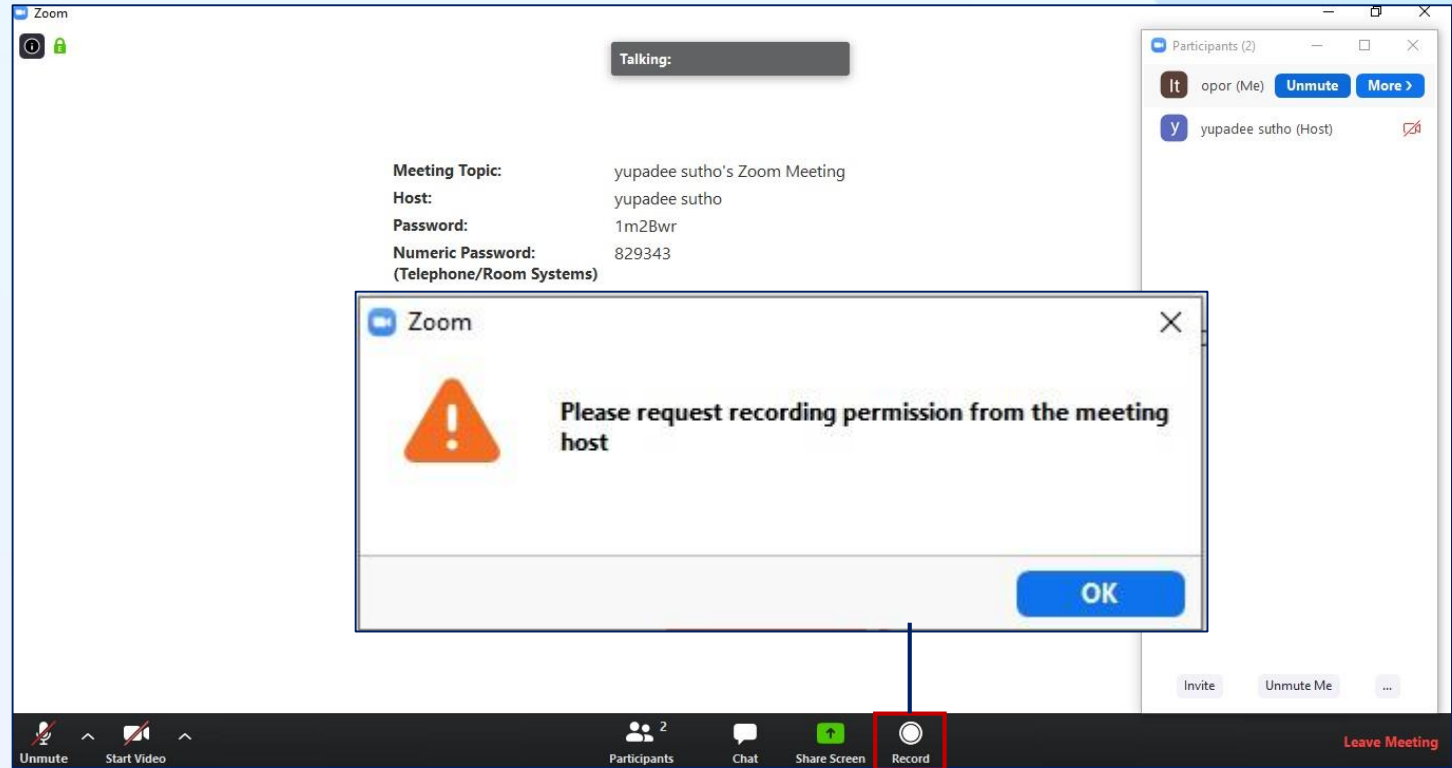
Zoom

Talking:

Participants (2)

It opor (Me) Unmute More >

y yupadee sutho (Host)

Meeting Topic: yupadee sutho's Zoom Meeting
Host: yupadee sutho
Password: 1m2Bwr
Numeric Password: (Telephone/Room Systems) 829343

Zoom

Please request recording permission from the meeting host

OK

Invite Unmute Me ...

Unmute Start Video Participants 2 Chat Share Screen Record Leave Meeting